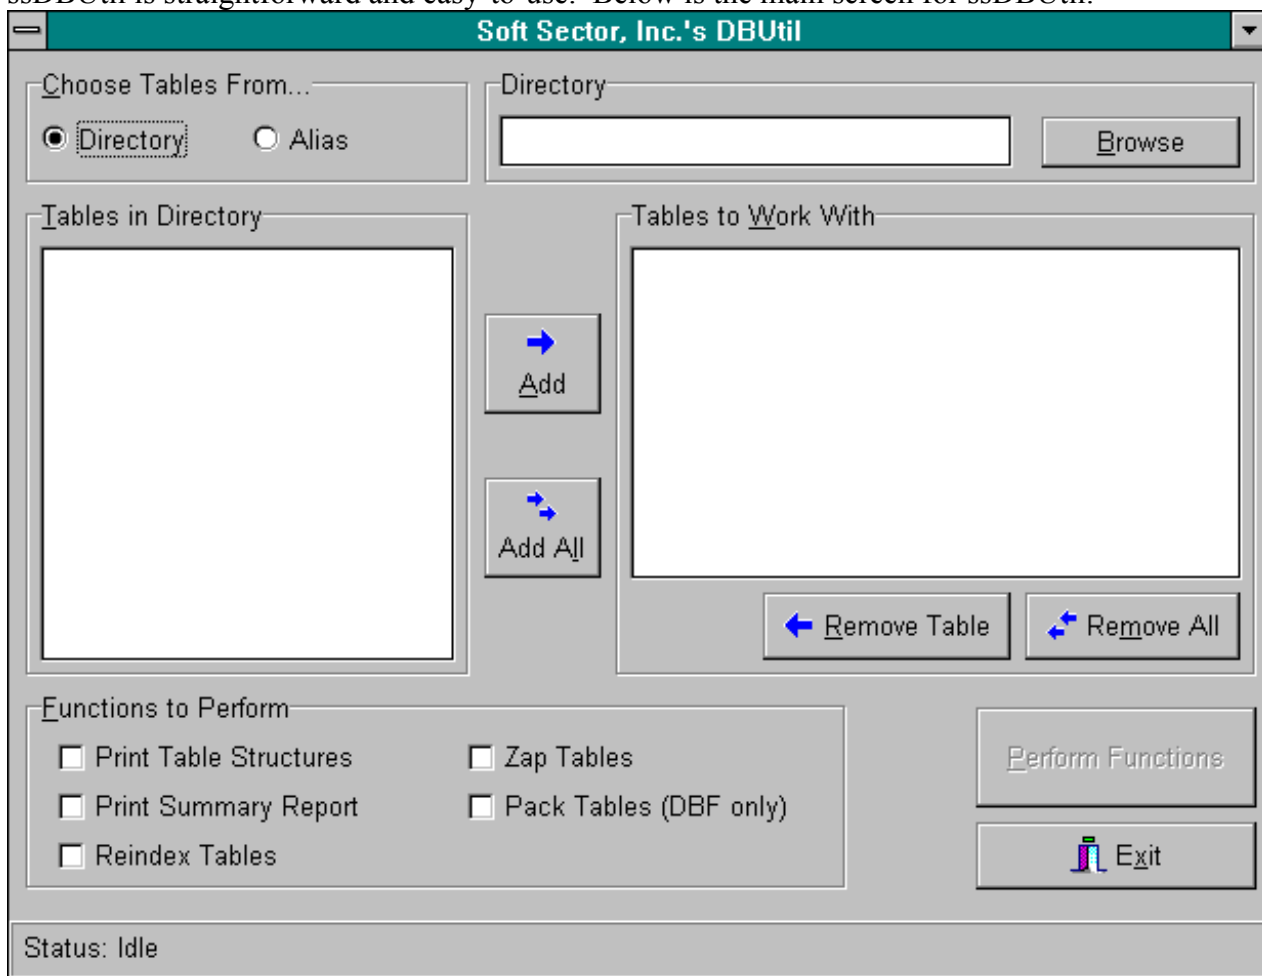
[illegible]

Soft Sector, Inc.'s DBUtil

Choose Tables From...

Directory

Alias

Directory

Browse

Tables in Directory

Tables to Work With

Add

Add All

Remove Table

Remove All

Functions to Perform

Print Table Structures

Zap Tables

Print Summary Report

Pack Tables (DBF only)

Reindex Tables

Perform Functions

Exit

Status: Idle